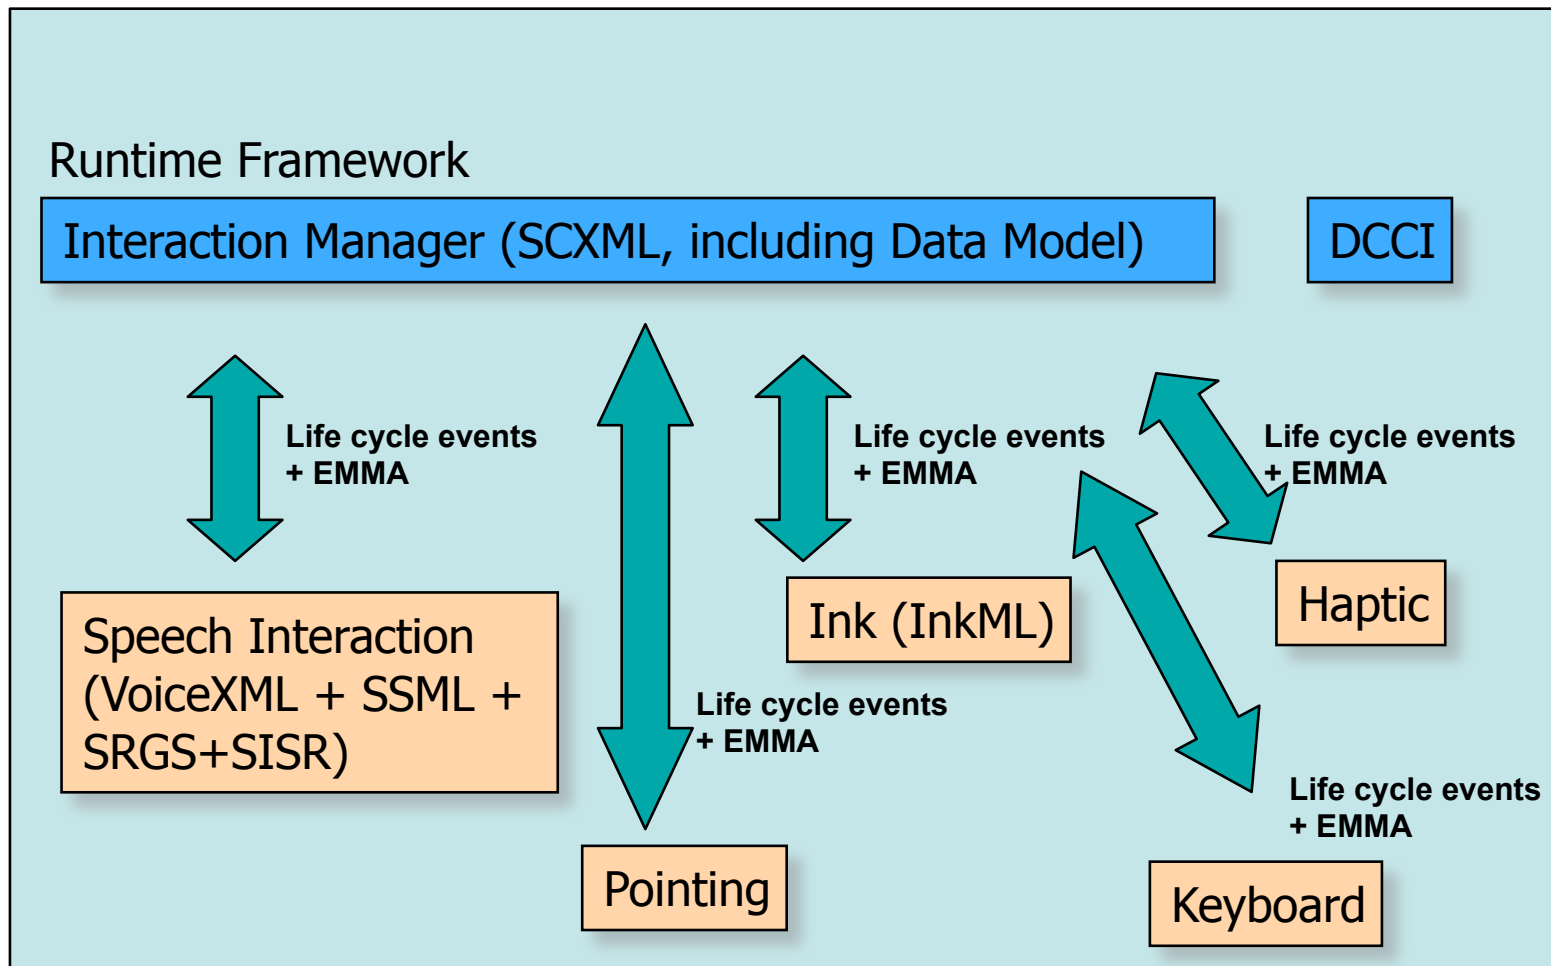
Runtime Framework

Interaction Manager (SCXML, including Data Model)

DCCI

Life cycle events + EMMA

Life cycle events + EMMA

Life cycle events + EMMA

Speech Interaction (VoiceXML + SSML + SRGS+SISR)

Ink (InkML)

Haptic

Life cycle events + EMMA

Life cycle events + EMMA

Pointing

Keyboard